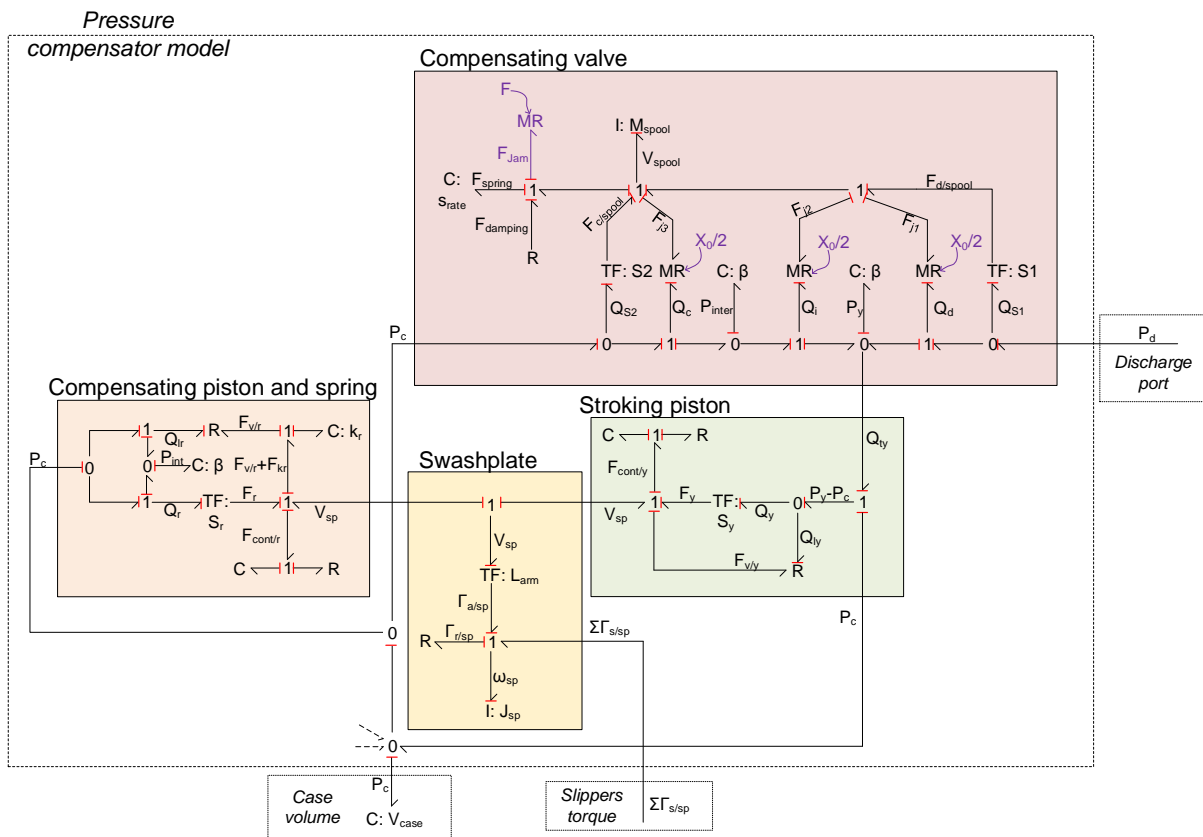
Pressure compensator model

Compensating valve

F
MR
$F_{Jam}$
I: $M_{spool}$
$V_{spool}$
C: $F_{spring}$
$s_{rate}$
1
1
1
$F_{d/spool}$
$F_{damping}$
R
$F_{c/spool}$
$F_{j3}$
$X_0/2$
$F_{j2}$
$F_{j1}$
$X_0/2$
$X_0/2$
TF: S2
MR
C: β
MR
C: β
MR
TF: S1
$Q_{S2}$
$Q_c$
$P_{inter}$
$Q_i$
$P_y$
$Q_d$
$Q_{S1}$
$P_c$
0
1
0
1
0
1
0
$P_d$
Discharge port

Compensating piston and spring

1
$Q_{lr}$
R
$F_{v/r}$
1
C: $k_r$
$P_c$
0
0
$P_{int}$
C: β
$F_{v/r}+F_{kr}$
1
$Q_r$
TF:
$S_r$
$F_r$
1
$V_{sp}$
$F_{cont/r}$
C
1
R

Stroking piston

C
1
R
$Q_{ty}$
$F_{cont/y}$
1
$F_y$
TF:
$S_y$
$Q_y$
0
$P_y$-$P_c$
1
$V_{sp}$
$Q_{ly}$
$F_{v/y}$
R

Swashplate

1
$V_{sp}$
TF: $L_{arm}$
$\Gamma_{a/sp}$
$\Gamma_{r/sp}$
R
1
$\Sigma\Gamma_{s/sp}$
$\omega_{sp}$
I: $J_{sp}$
0
$P_c$
0
$P_c$
Case volume
C: $V_{case}$
Slippers torque
$\Sigma\Gamma_{s/sp}$